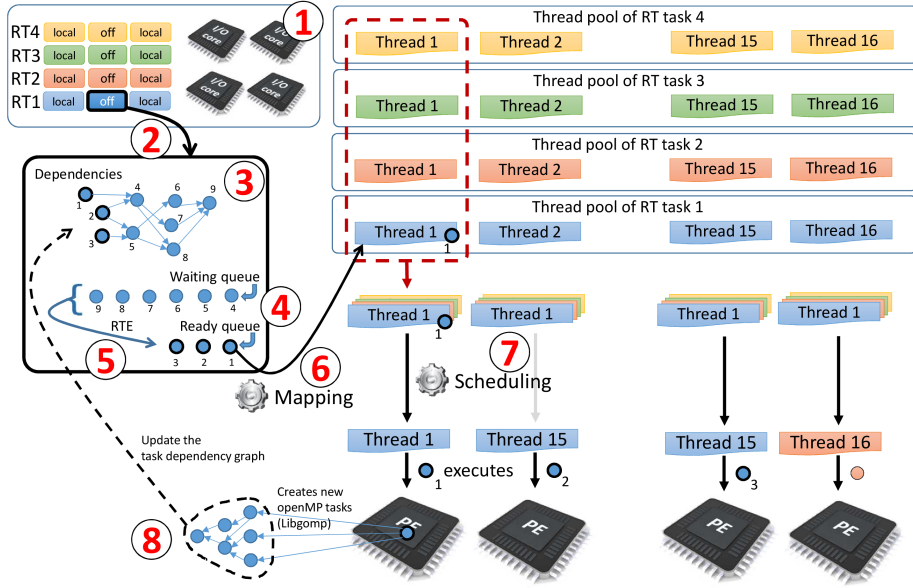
RT4 local off local
RT3 local off local
RT2 local off local
RT1 local off local

I/O core
I/O core
I/O core
I/O core

1

2

Dependencies

3

1 2 3 4 5 6 7 8 9

Waiting queue

9 8 7 6 5 4

4

RTE

Ready queue

3 2 1

5

Thread pool of RT task 4
Thread 1 Thread 2 Thread 15 Thread 16

Thread pool of RT task 3
Thread 1 Thread 2 Thread 15 Thread 16

Thread pool of RT task 2
Thread 1 Thread 2 Thread 15 Thread 16

Thread pool of RT task 1
Thread 1 1 Thread 2 Thread 15 Thread 16

Thread 1 1 Thread 1 Thread 1 Thread 1

6

Mapping

7

Scheduling

Update the task dependency graph

Thread 1 Thread 15 Thread 15 Thread 16

executes 1 2 3

Creates new openMP tasks (Libgomp)

8

PE PE PE PE